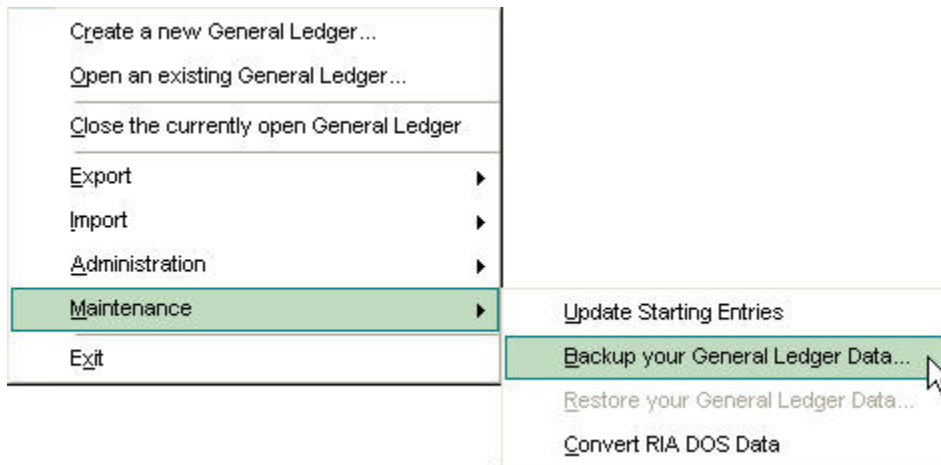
Create a new General Ledger...
Open an existing General Ledger...
Close the currently open General Ledger
Export
Import
Administration
Maintenance
Exit

Update Starting Entries
Backup your General Ledger Data...
Restore your General Ledger Data...
Convert RIA DOS Data